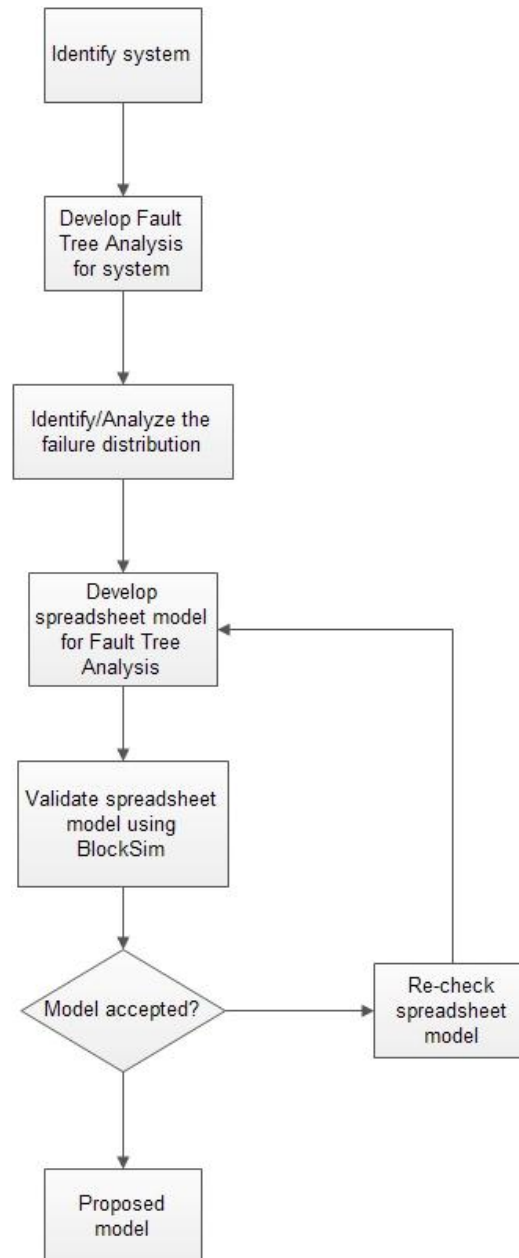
Identify system

Develop Fault Tree Analysis for system

Identify/Analyze the failure distribution

Develop spreadsheet model for Fault Tree Analysis

Validate spreadsheet model using BlockSim

Model accepted?

Re-check spreadsheet model

Proposed model